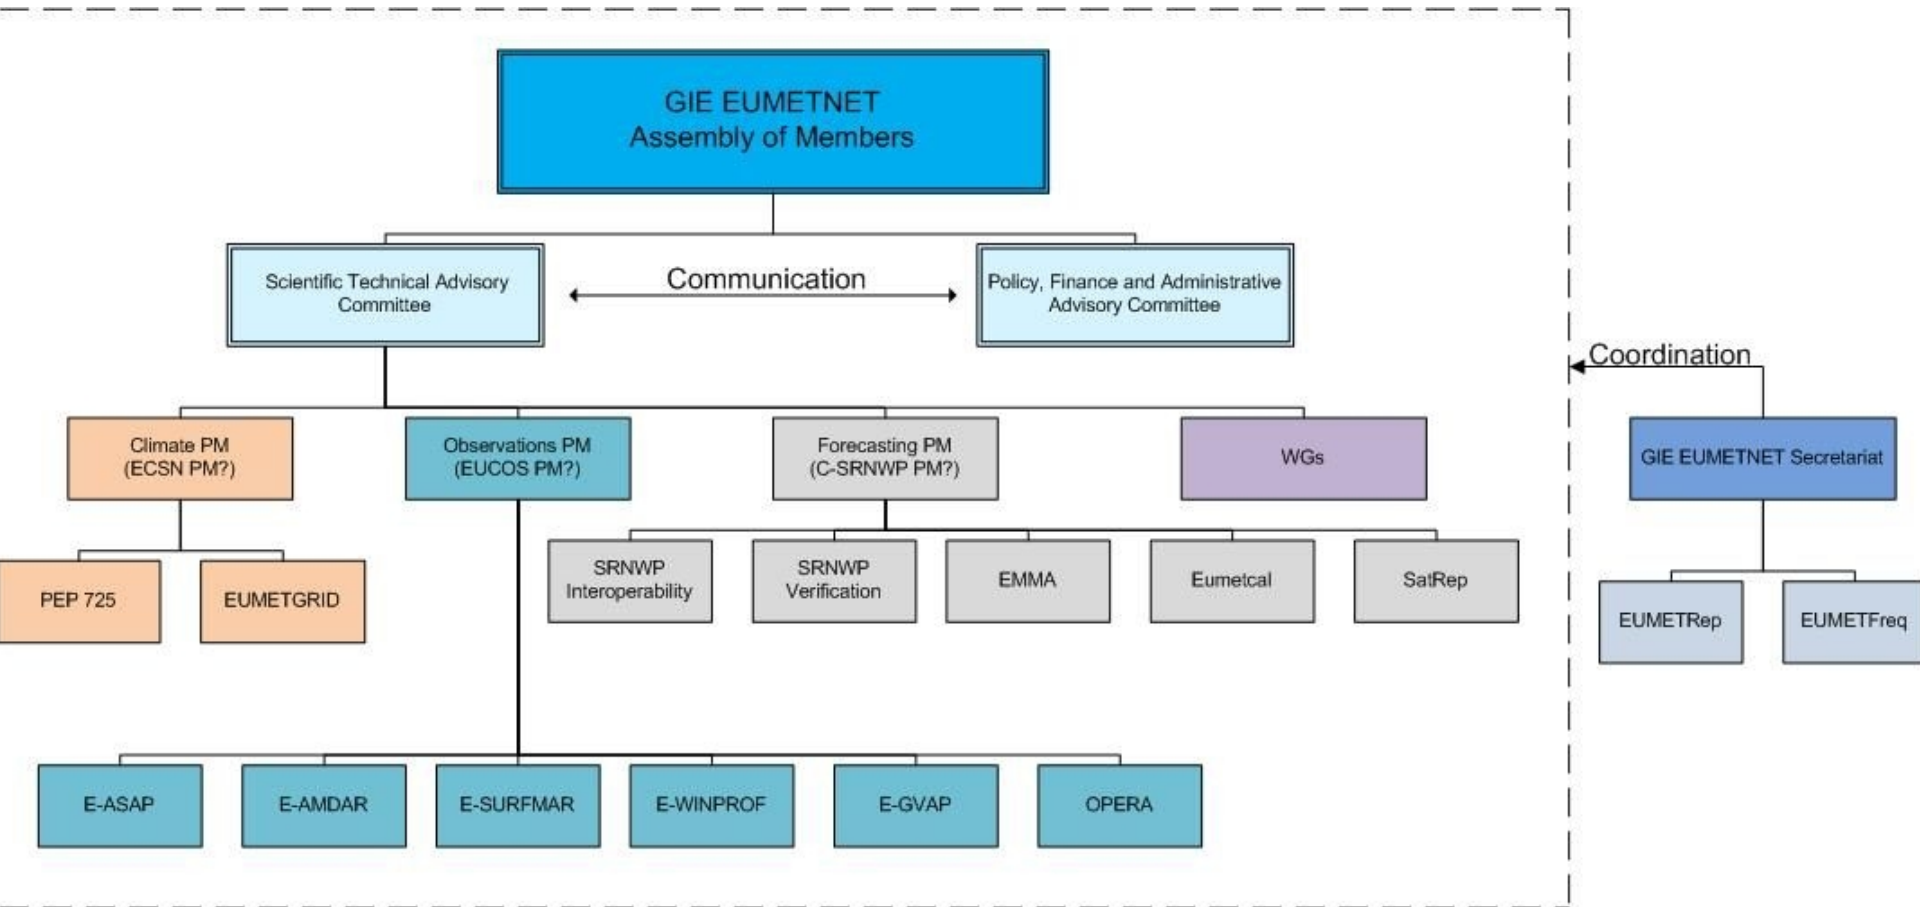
GIE EUMETNET
Assembly of Members

Scientific Technical Advisory Committee

Communication

Policy, Finance and Administrative Advisory Committee

Coordination

Climate PM
(ECSN PM?)

Observations PM
(EUCOS PM?)

Forecasting PM
(C-SRNWP PM?)

WGs

GIE EUMETNET Secretariat

PEP 725

EUMETGRID

SRNWP Interoperability

SRNWP Verification

EMMA

Eumetcal

SatRep

EUMETRep

EUMETFreq

E-ASAP

E-AMDAR

E-SURFMAR

E-WINPROF

E-GVAP

OPERA